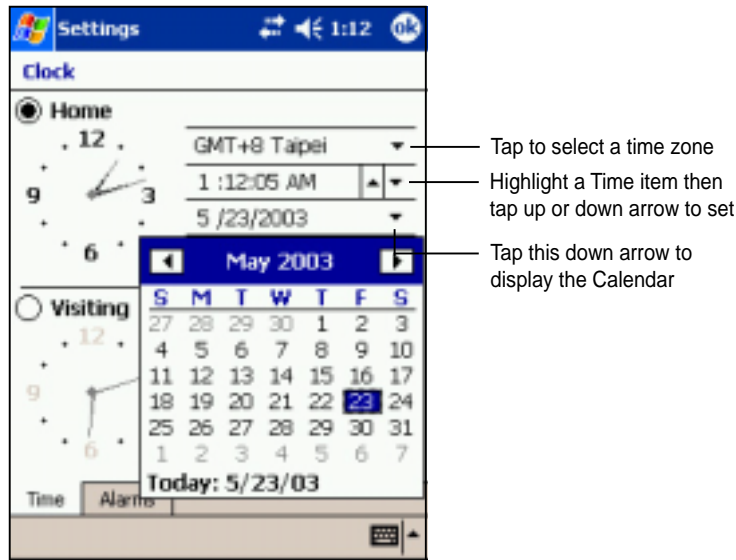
Settings 1:12 ok

Clock

Home

12
9 3
6

GMT+8 Taipei

1 :12:05 AM

5 /23/2003

Visiting

12
9
6

May 2003

| S | M | T | W | T | F | S |
|---|---|---|---|---|---|---|
| 27 | 28 | 29 | 30 | 1 | 2 | 3 |
| 4 | 5 | 6 | 7 | 8 | 9 | 10 |
| 11 | 12 | 13 | 14 | 15 | 16 | 17 |
| 18 | 19 | 20 | 21 | 22 | 23 | 24 |
| 25 | 26 | 27 | 28 | 29 | 30 | 31 |
| 1 | 2 | 3 | 4 | 5 | 6 | 7 |

Today: 5/23/03

Time Alarms

Tap to select a time zone

Highlight a Time item then tap up or down arrow to set

Tap this down arrow to display the Calendar